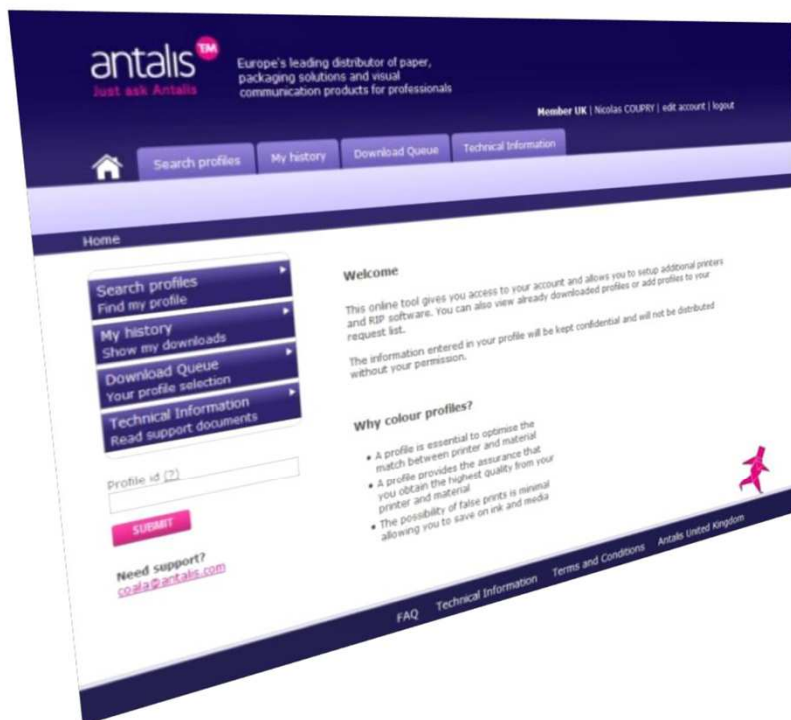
antalis TM
Just ask Antalis

Europe's leading distributor of paper, packaging solutions and visual communication products for professionals

Member UK | Nicolas COUPRY | edit account | logout

Search profiles | My history | Download Queue | Technical Information

Home

Search profiles
Find my profile

My history
Show my downloads

Download Queue
Your profile selection

Technical Information
Read support documents

Profile id (?)

SUBMIT

Need support?
coala@antalis.com

Welcome

This online tool gives you access to your account and allows you to setup additional printers and RIP software. You can also view already downloaded profiles or add profiles to your request list.

The information entered in your profile will be kept confidential and will not be distributed without your permission.

Why colour profiles?

• A profile is essential to optimise the match between printer and material
• A profile provides the assurance that you obtain the highest quality from your printer and material
• The possibility of false prints is minimal allowing you to save on ink and media

FAQ Technical Information Terms and Conditions Antalis United Kingdom